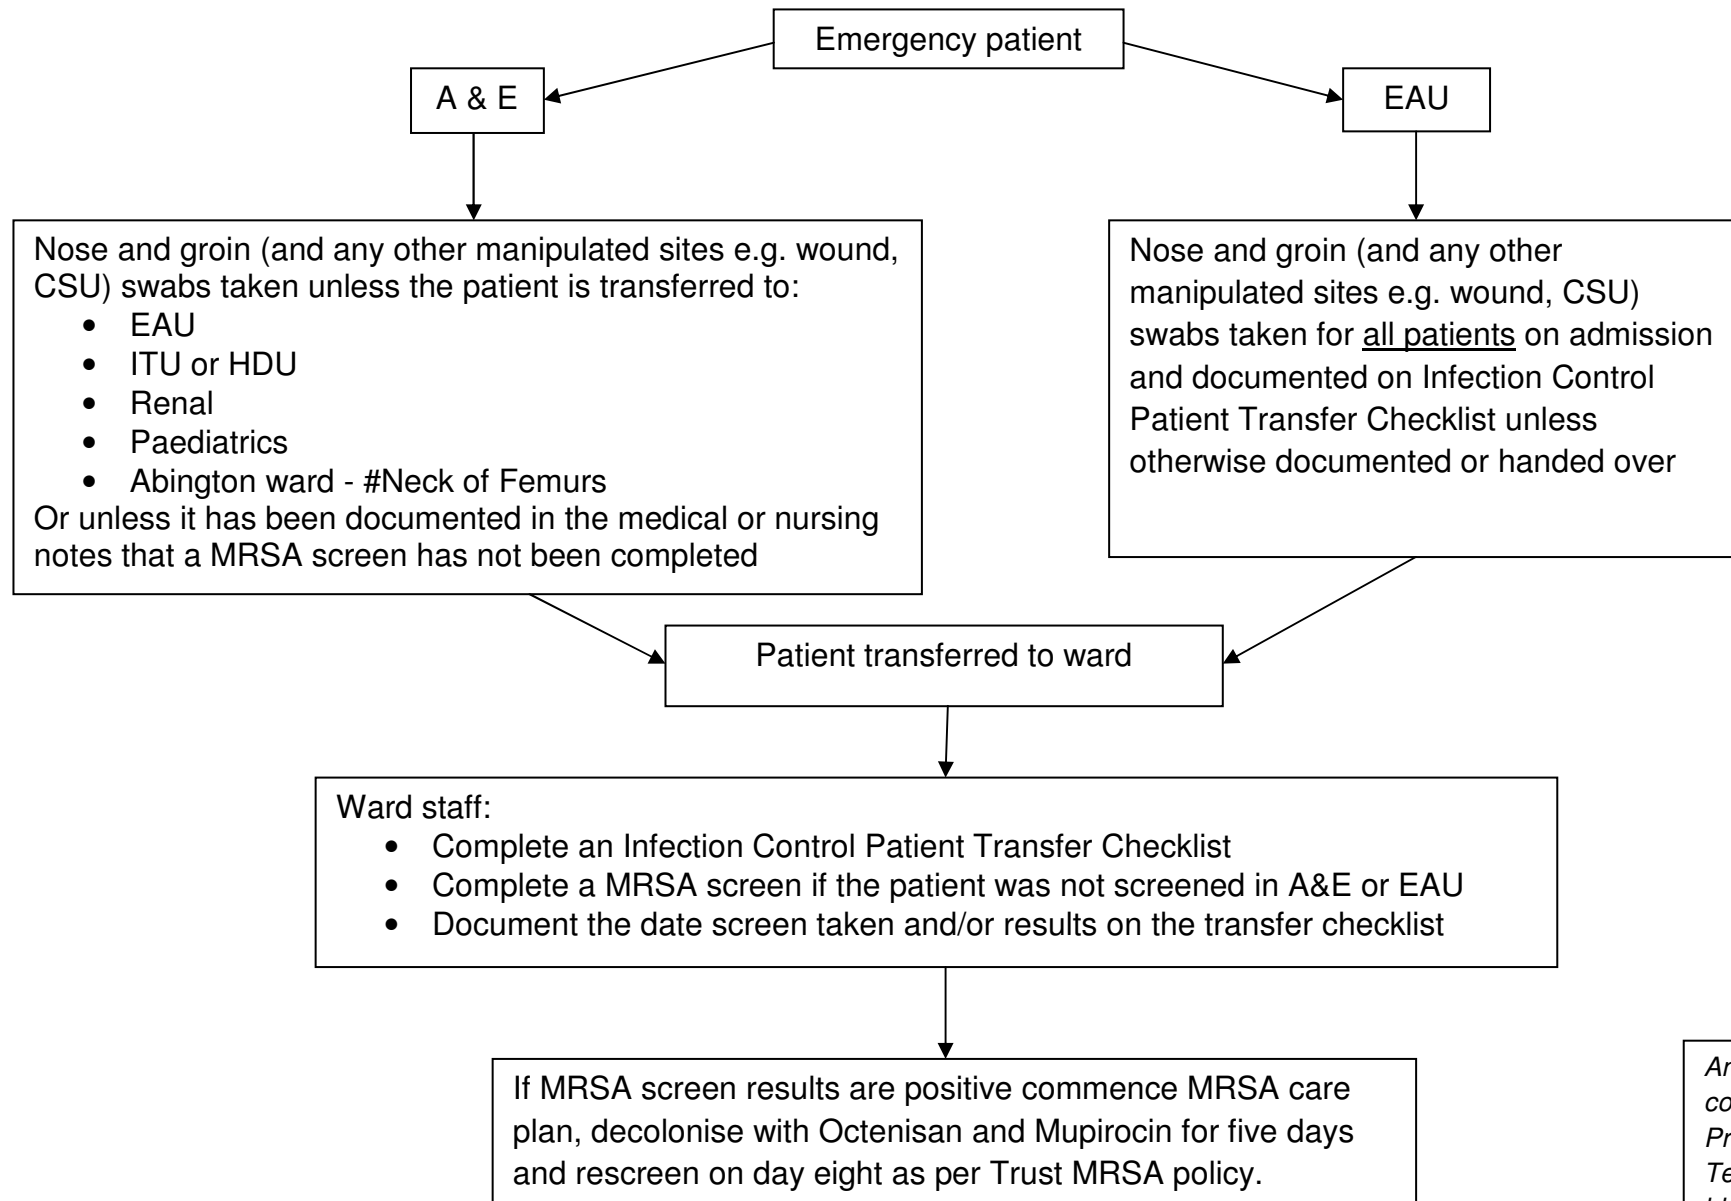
Emergency patient

A & E

EAU

Nose and groin (and any other manipulated sites e.g. wound, CSU) swabs taken unless the patient is transferred to:

- EAU
- ITU or HDU
- Renal
- Paediatrics
- Abington ward - #Neck of Femurs

Or unless it has been documented in the medical or nursing notes that a MRSA screen has not been completed

Nose and groin (and any other manipulated sites e.g. wound, CSU) swabs taken for all patients on admission and documented on Infection Control Patient Transfer Checklist unless otherwise documented or handed over

Patient transferred to ward

Ward staff:

- Complete an Infection Control Patient Transfer Checklist
- Complete a MRSA screen if the patient was not screened in A&E or EAU
- Document the date screen taken and/or results on the transfer checklist

If MRSA screen results are positive commence MRSA care plan, decolonise with Octenisan and Mupirocin for five days and rescreen on day eight as per Trust MRSA policy.

Ar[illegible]
co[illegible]
Pr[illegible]
Te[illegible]
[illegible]